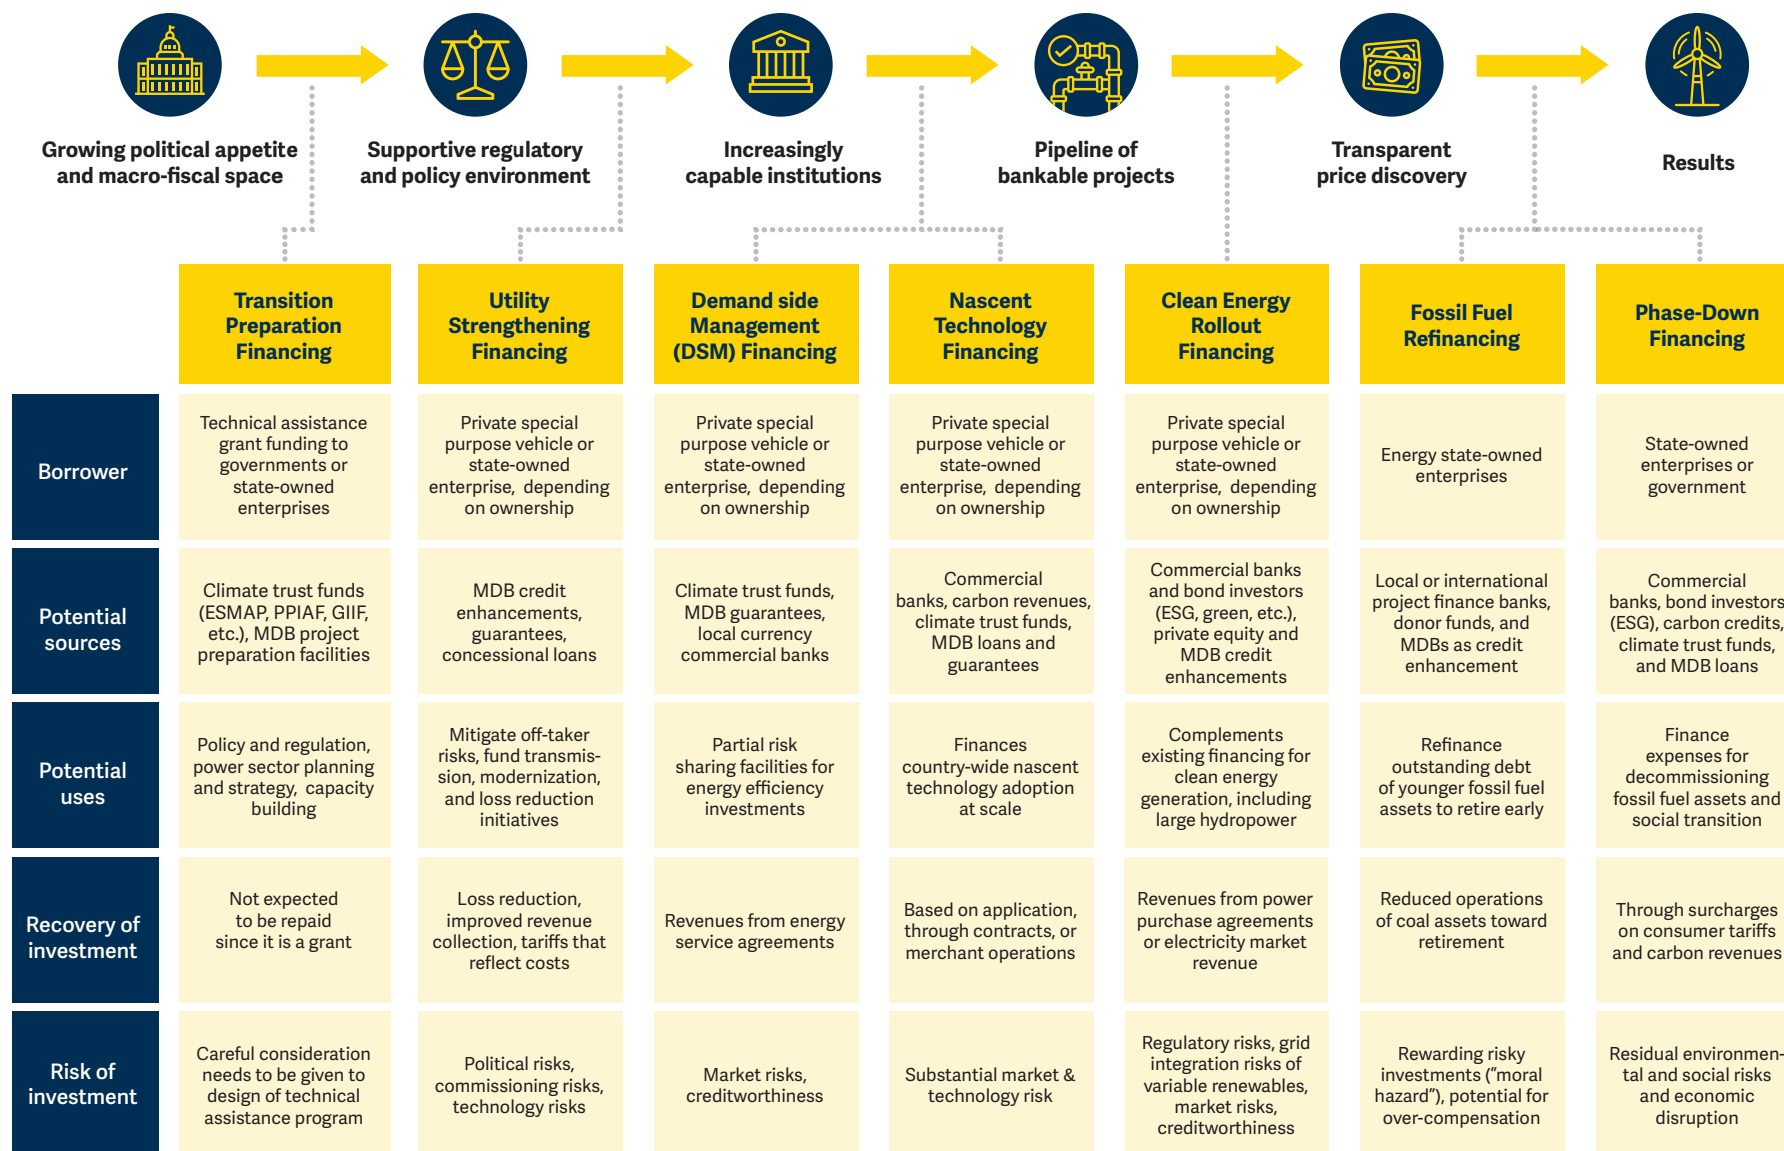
Growing political appetite and macro-fiscal space

Supportive regulatory and policy environment

Increasingly capable institutions

Pipeline of bankable projects

Transparent price discovery

Results

| | Transition Preparation Financing | Utility Strengthening Financing | Demand side Management (DSM) Financing | Nascent Technology Financing | Clean Energy Rollout Financing | Fossil Fuel Refinancing | Phase-Down Financing |
|---|---|---|---|---|---|---|---|
| Borrower | Technical assistance grant funding to governments or state-owned enterprises | Private special purpose vehicle or state-owned enterprise, depending on ownership | Private special purpose vehicle or state-owned enterprise, depending on ownership | Private special purpose vehicle or state-owned enterprise, depending on ownership | Private special purpose vehicle or state-owned enterprise, depending on ownership | Energy state-owned enterprises | State-owned enterprises or government |
| Potential sources | Climate trust funds (ESMAP, PPIAF, GIIF, etc.), MDB project preparation facilities | MDB credit enhancements, guarantees, concessional loans | Climate trust funds, MDB guarantees, local currency commercial banks | Commercial banks, carbon revenues, climate trust funds, MDB loans and guarantees | Commercial banks and bond investors (ESG, green, etc.), private equity and MDB credit enhancements | Local or international project finance banks, donor funds, and MDBs as credit enhancement | Commercial banks, bond investors (ESG), carbon credits, climate trust funds, and MDB loans |
| Potential uses | Policy and regulation, power sector planning and strategy, capacity building | Mitigate off-taker risks, fund transmission, modernization, and loss reduction initiatives | Partial risk sharing facilities for energy efficiency investments | Finances country-wide nascent technology adoption at scale | Complements existing financing for clean energy generation, including large hydropower | Refinance outstanding debt of younger fossil fuel assets to retire early | Finance expenses for decommissioning fossil fuel assets and social transition |
| Recovery of investment | Not expected to be repaid since it is a grant | Loss reduction, improved revenue collection, tariffs that reflect costs | Revenues from energy service agreements | Based on application, through contracts, or merchant operations | Revenues from power purchase agreements or electricity market revenue | Reduced operations of coal assets toward retirement | Through surcharges on consumer tariffs and carbon revenues |
| Risk of investment | Careful consideration needs to be given to design of technical assistance program | Political risks, commissioning risks, technology risks | Market risks, creditworthiness | Substantial market & technology risk | Regulatory risks, grid integration risks of variable renewables, market risks, creditworthiness | Rewarding risky investments ("moral hazard"), potential for over-compensation | Residual environmental and social risks and economic disruption |